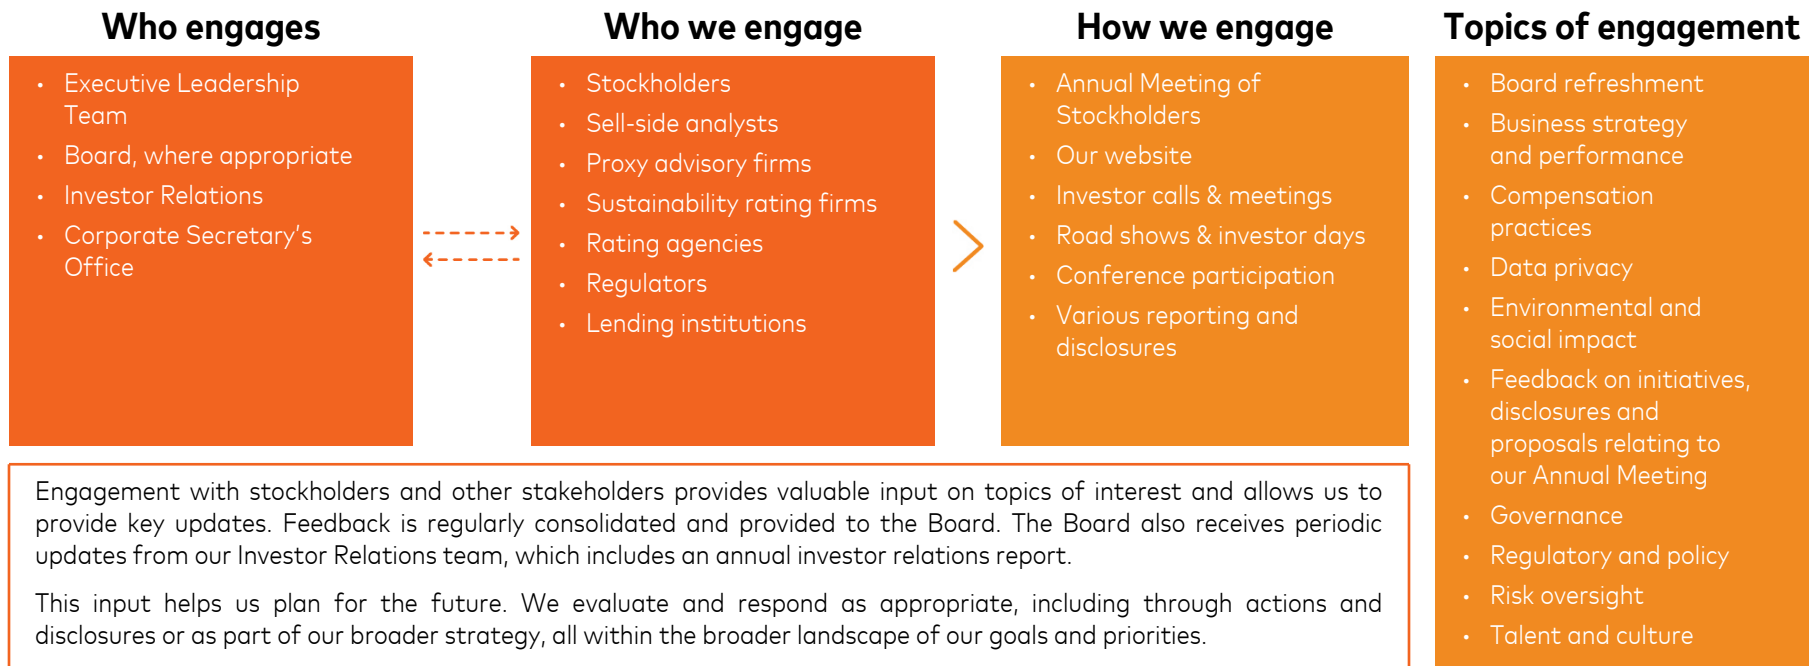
Who engages

- Executive Leadership Team
- Board, where appropriate
- Investor Relations
- Corporate Secretary's Office

Who we engage

- Stockholders
- Sell-side analysts
- Proxy advisory firms
- Sustainability rating firms
- Rating agencies
- Regulators
- Lending institutions

How we engage

- Annual Meeting of Stockholders
- Our website
- Investor calls & meetings
- Road shows & investor days
- Conference participation
- Various reporting and disclosures

Topics of engagement

- Board refreshment
- Business strategy and performance
- Compensation practices
- Data privacy
- Environmental and social impact
- Feedback on initiatives, disclosures and proposals relating to our Annual Meeting
- Governance
- Regulatory and policy
- Risk oversight
- Talent and culture

Engagement with stockholders and other stakeholders provides valuable input on topics of interest and allows us to provide key updates. Feedback is regularly consolidated and provided to the Board. The Board also receives periodic updates from our Investor Relations team, which includes an annual investor relations report.

This input helps us plan for the future. We evaluate and respond as appropriate, including through actions and disclosures or as part of our broader strategy, all within the broader landscape of our goals and priorities.